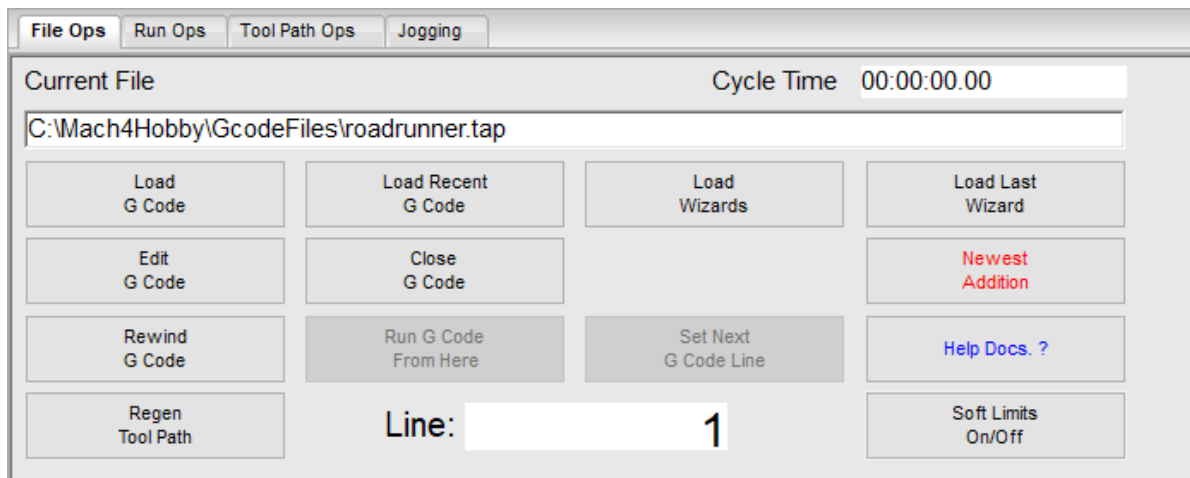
File Ops | Run Ops | Tool Path Ops | Jogging

Current File

Cycle Time 00:00:00.00

C:\Mach4Hobby\GcodeFiles\roadrunner.tap

Load G Code

Load Recent G Code

Load Wizards

Load Last Wizard

Edit G Code

Close G Code

Newest Addition

Rewind G Code

Run G Code From Here

Set Next G Code Line

Help Docs. ?

Regen Tool Path

Line: 1

Soft Limits On/Off